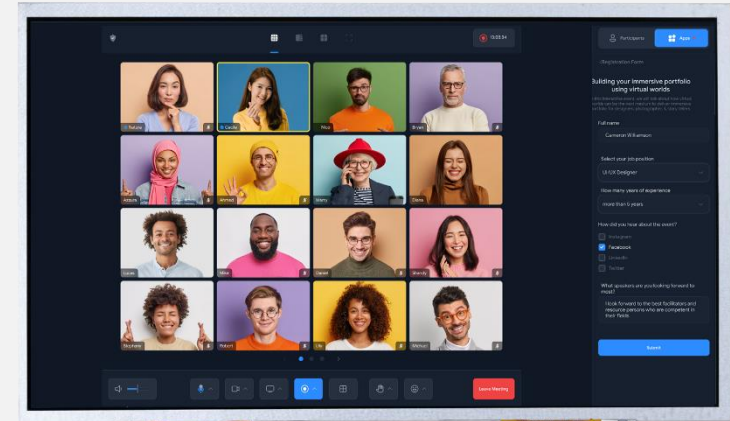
13:03:34

Participants

Apps

Registration Form

Building your immersive portfolio using virtual worlds

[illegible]

Full name

Cameron Williamson

Select your job position

UI/UX Designer

How many years of experience

more than 6 years

How did you hear about the event?

Instagram

Facebook

LinkedIn

Twitter

What speakers are you looking forward to most?

I look forward to the best facilitators and resource persons who are competent in their fields

Submit

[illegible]

Cecile

Paul

Bryan

Ahmed

Darla

Lucas

Mike

Daniel

Wendy

Stephanie

Robert

Lily

Michael

Leave Meeting